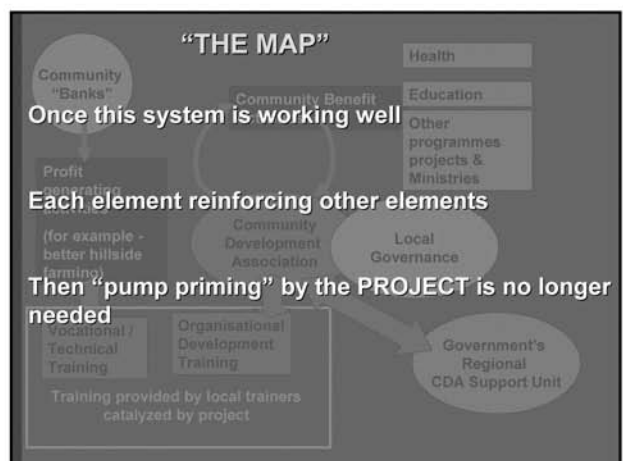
"THE MAP"

Community "Banks"

Community Benefit

Health

Education

Other programmes projects & Ministries

Once this system is working well

Profit generating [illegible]

Each element reinforcing other elements

(for example - better hillside farming)

Community Development Association

Local Governance

Then "pump priming" by the PROJECT is no longer needed

Vocational / Technical Training

Organisational Development Training

Training provided by local trainers catalyzed by project

Government's Regional CDA Support Unit